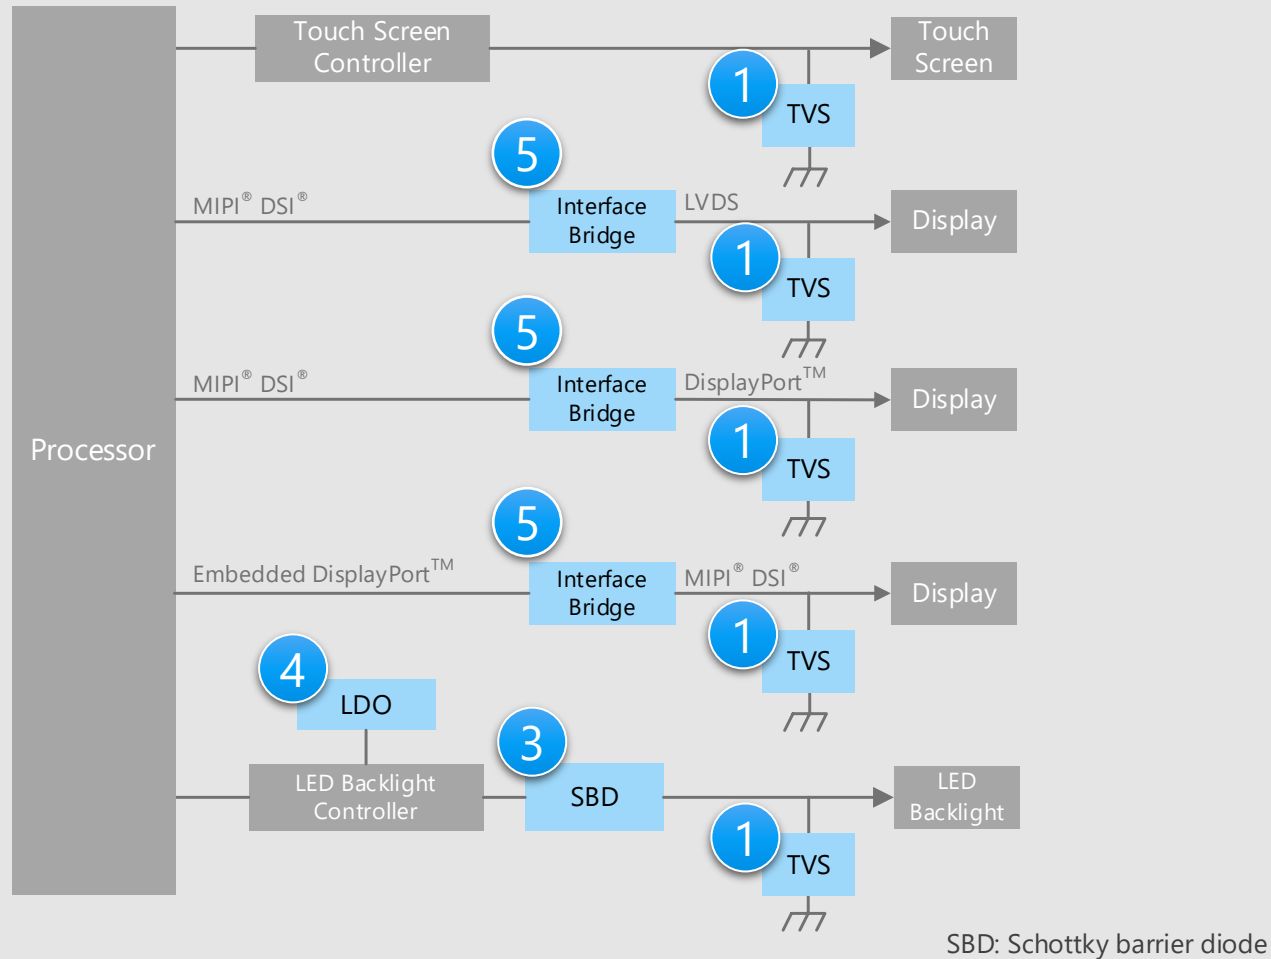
Touch Screen Controller

Touch Screen

1

TVS

5

MIPI® DSI®

Interface Bridge

LVDS

Display

1

TVS

5

MIPI® DSI®

Interface Bridge

DisplayPort™

Display

Processor

1

TVS

5

Embedded DisplayPort™

Interface Bridge

MIPI® DSI®

Display

1

TVS

4

LDO

3

LED Backlight Controller

SBD

LED Backlight

1

TVS

SBD: Schottky barrier diode